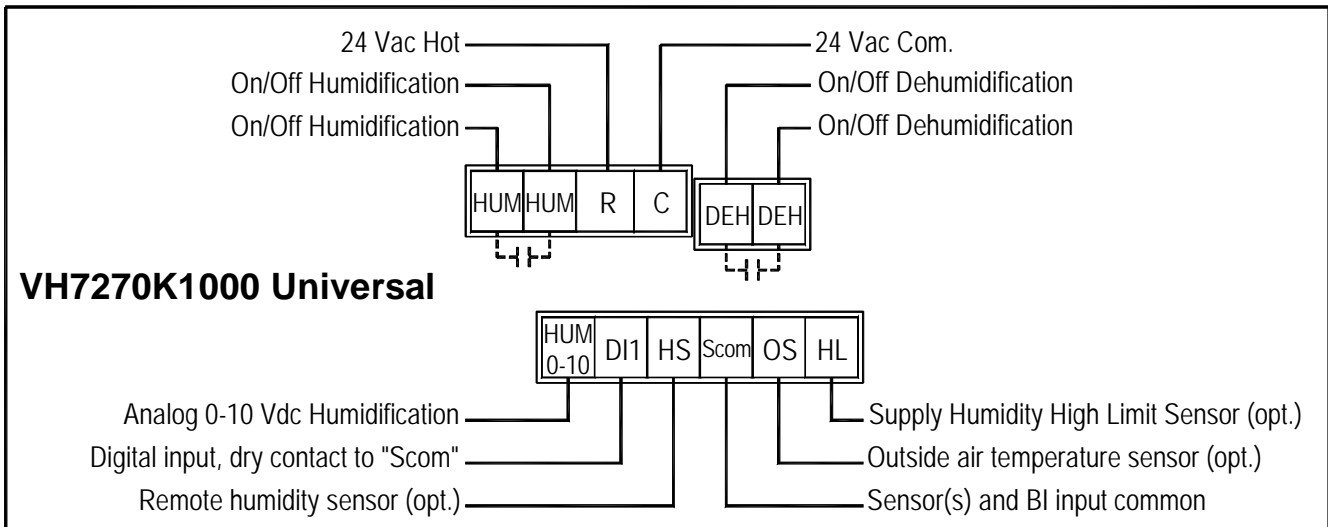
24 Vac Hot
On/Off Humidification
On/Off Humidification
24 Vac Com.
On/Off Dehumidification
On/Off Dehumidification

| HUM | HUM | R | C |
|---|---|---|---|

| DEH | DEH |
|---|---|

VH7270K1000 Universal

| HUM 0-10 | DI1 | HS | Scom | OS | HL |
|---|---|---|---|---|---|

Analog 0-10 Vdc Humidification
Digital input, dry contact to "Scom"
Remote humidity sensor (opt.)
Supply Humidity High Limit Sensor (opt.)
Outside air temperature sensor (opt.)
Sensor(s) and BI input common